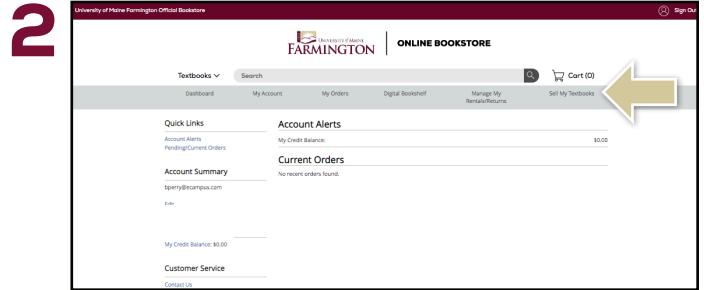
2

University of Maine Farmington Official Bookstore

Sign Out

UNIVERSITY of MAINE FARMINGTON

ONLINE BOOKSTORE

Textbooks

Search

Cart (0)

Dashboard

My Account

My Orders

Digital Bookshelf

Manage My Rentals/Returns

Sell My Textbooks

Quick Links

Account Alerts

Pending/Current Orders

Account Summary

bperry@ecampus.com

Edit

My Credit Balance: $0.00

Customer Service

Contact Us

Account Alerts

My Credit Balance:

$0.00

Current Orders

No recent orders found.